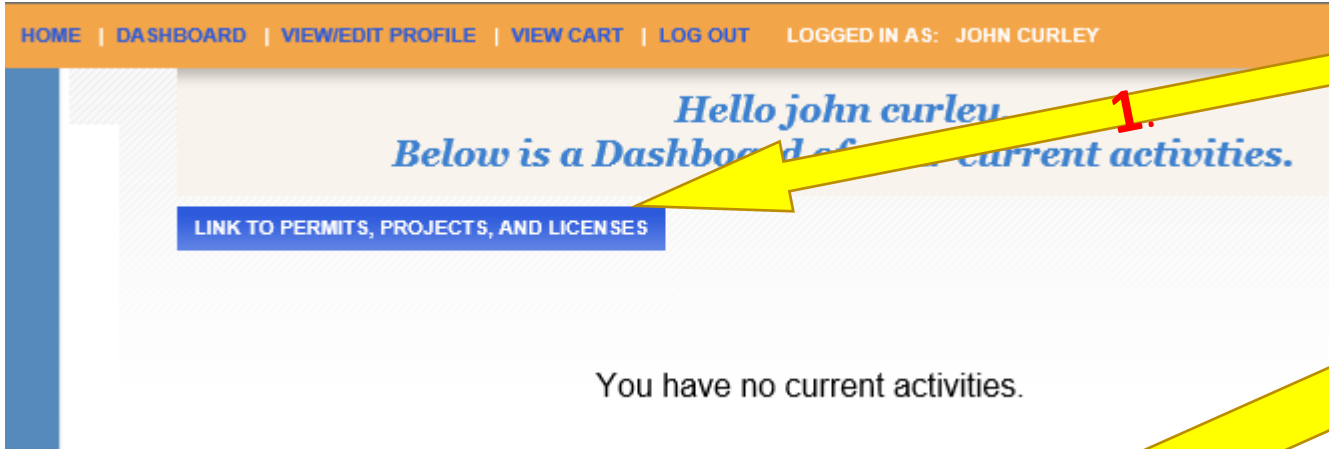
HOME | DASHBOARD | VIEW/EDIT PROFILE | VIEW CART | LOG OUT LOGGED IN AS: JOHN CURLEY

Hello john curley
Below is a Dashbo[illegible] current activities.

1.

LINK TO PERMITS, PROJECTS, AND LICENSES

You have no current activities.